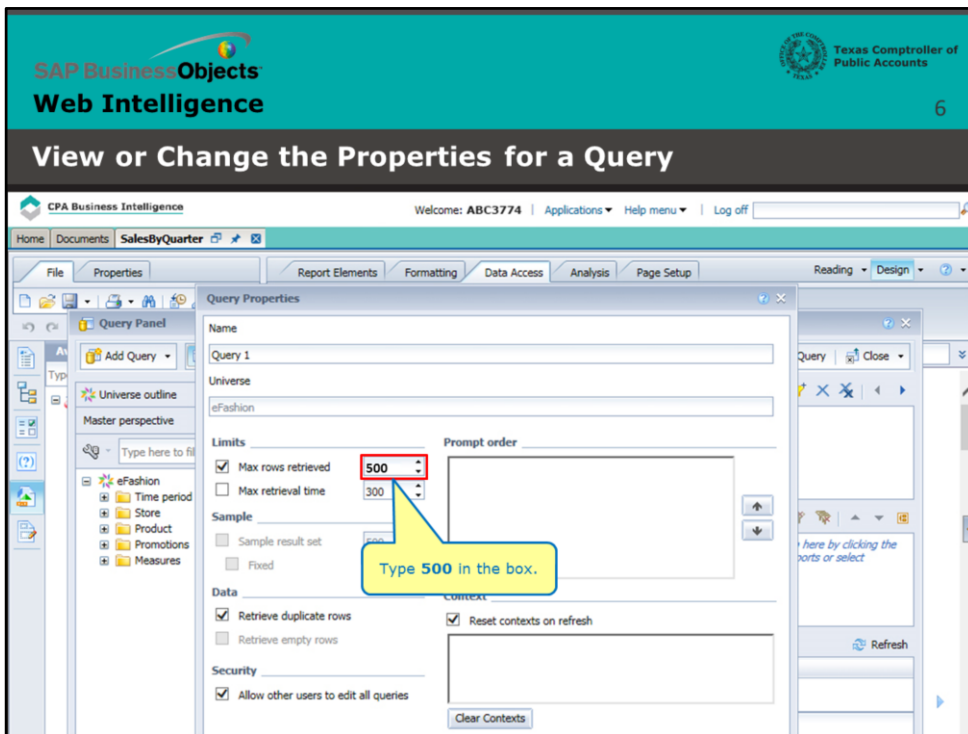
SAP BusinessObjects
Web Intelligence

Texas Comptroller of Public Accounts

6

View or Change the Properties for a Query

CPA Business Intelligence

Welcome: ABC3774 | Applications ▾ Help menu ▾ | Log off

Home | Documents | SalesByQuarter

File | Properties

Report Elements | Formatting | Data Access | Analysis | Page Setup

Reading ▾ Design ▾

Query Panel

Add Query ▾

Universe outline

Master perspective

Type here to fil

eFashion
Time period
Store
Product
Promotions
Measures

Query Properties

Name

Query 1

Universe

eFashion

Limits

Max rows retrieved 500

Max retrieval time 300

Sample

Sample result set 500

Fixed

Data

Retrieve duplicate rows

Retrieve empty rows

Security

Allow other users to edit all queries

Prompt order

Context

Reset contexts on refresh

Clear Contexts

Type 500 in the box.

Query | Close ▾

here by clicking the
ports or select

Refresh